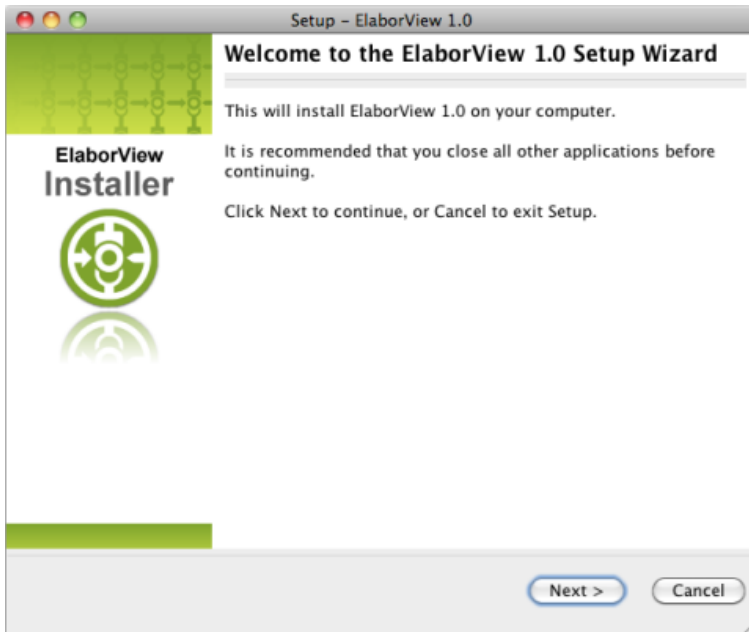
Setup – ElaborView 1.0

ElaborView
Installer

Welcome to the ElaborView 1.0 Setup Wizard

This will install ElaborView 1.0 on your computer.

It is recommended that you close all other applications before continuing.

Click Next to continue, or Cancel to exit Setup.

Next >
Cancel